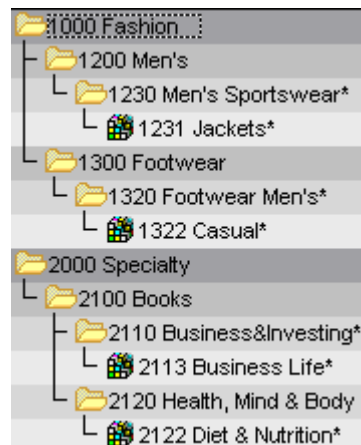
1000 Fashion
1200 Men's
1230 Men's Sportswear*
1231 Jackets*
1300 Footwear
1320 Footwear Men's*
1322 Casual*
2000 Specialty
2100 Books
2110 Business&Investing*
2113 Business Life*
2120 Health, Mind & Body
2122 Diet & Nutrition*